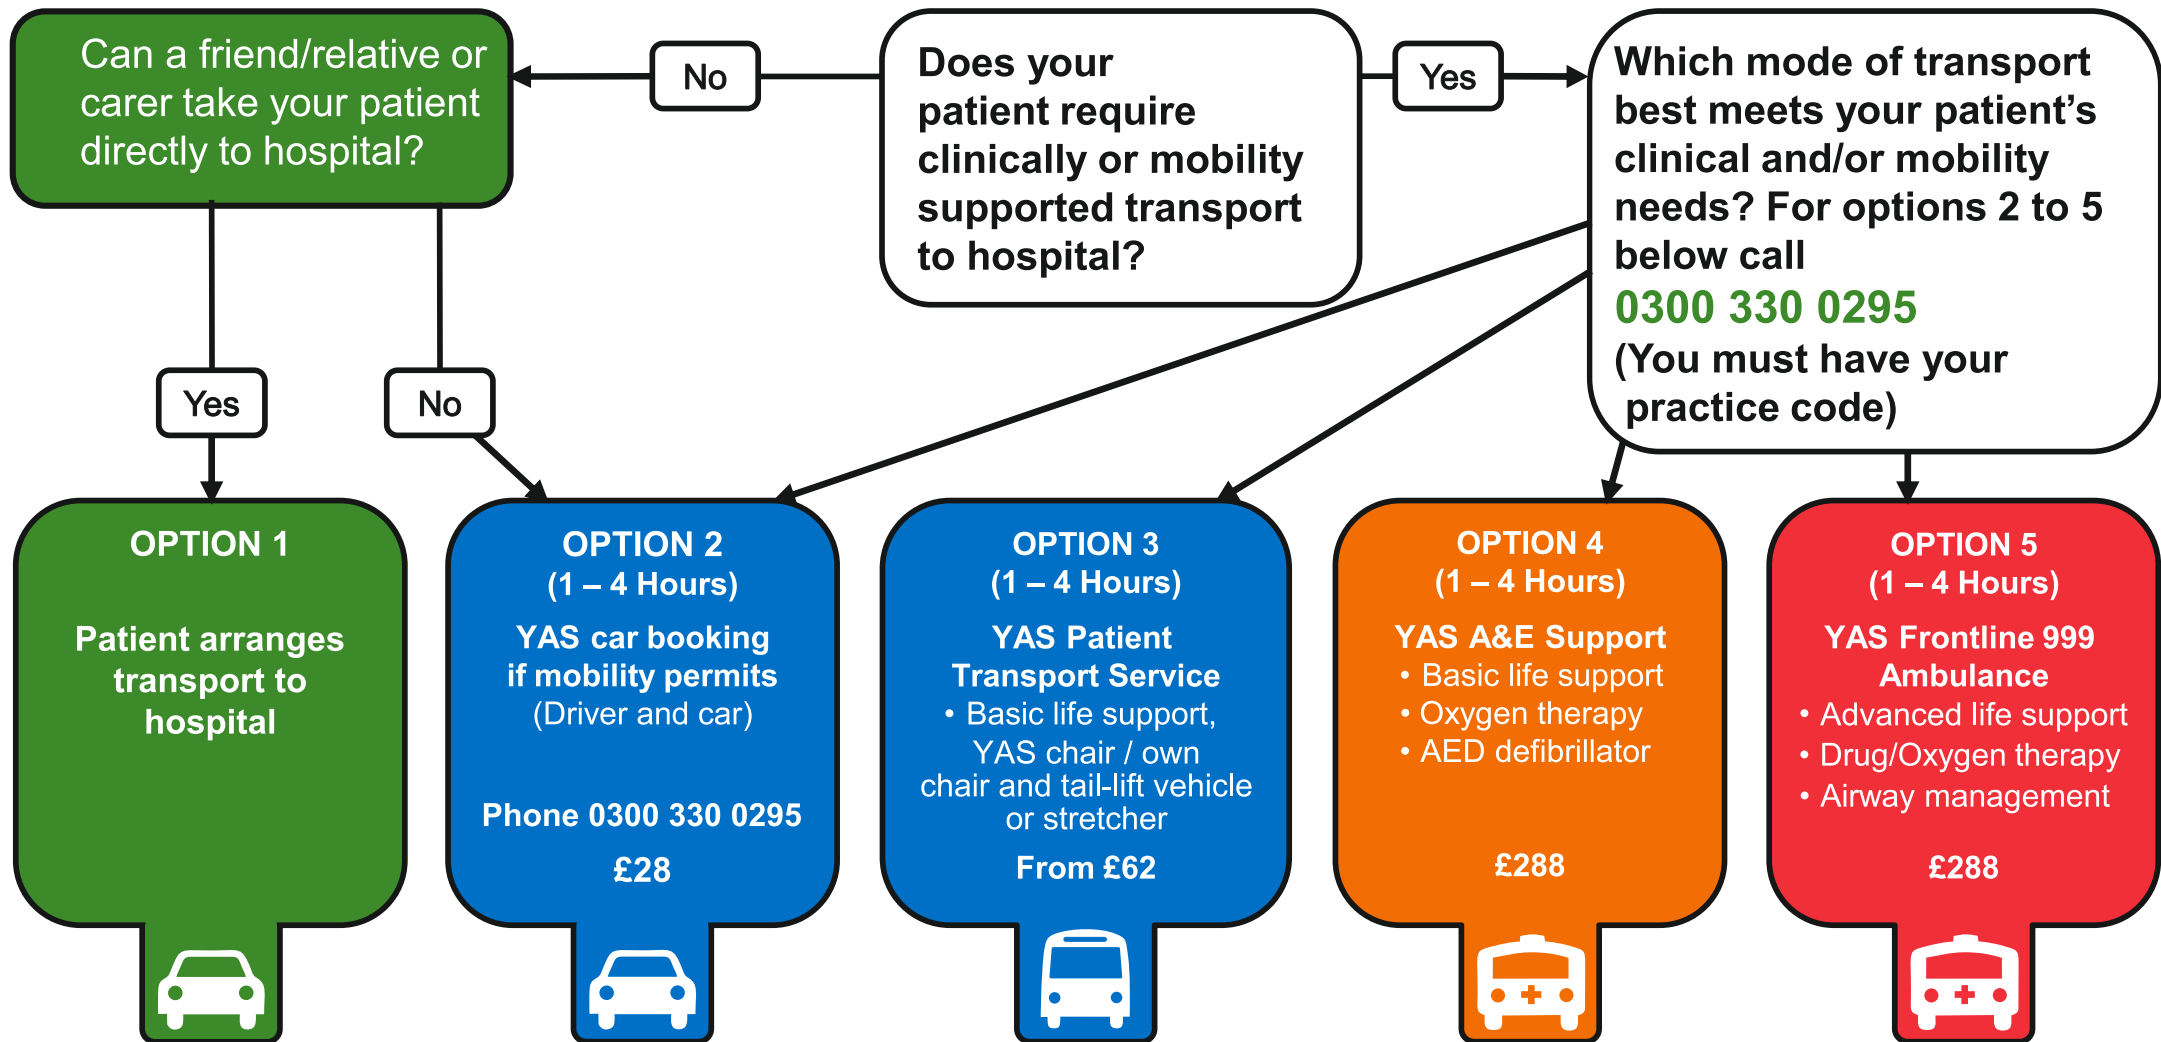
Can a friend/relative or carer take your patient directly to hospital?

No

Does your patient require clinically or mobility supported transport to hospital?

Yes

Which mode of transport best meets your patient's clinical and/or mobility needs? For options 2 to 5 below call 0300 330 0295 (You must have your practice code)

Yes

No

OPTION 1

Patient arranges transport to hospital

OPTION 2
(1 – 4 Hours)
YAS car booking if mobility permits
(Driver and car)

Phone 0300 330 0295

£28

OPTION 3
(1 – 4 Hours)
YAS Patient Transport Service
• Basic life support, YAS chair / own chair and tail-lift vehicle or stretcher

From £62

OPTION 4
(1 – 4 Hours)
YAS A&E Support
• Basic life support
• Oxygen therapy
• AED defibrillator

£288

OPTION 5
(1 – 4 Hours)
YAS Frontline 999 Ambulance
• Advanced life support
• Drug/Oxygen therapy
• Airway management

£288